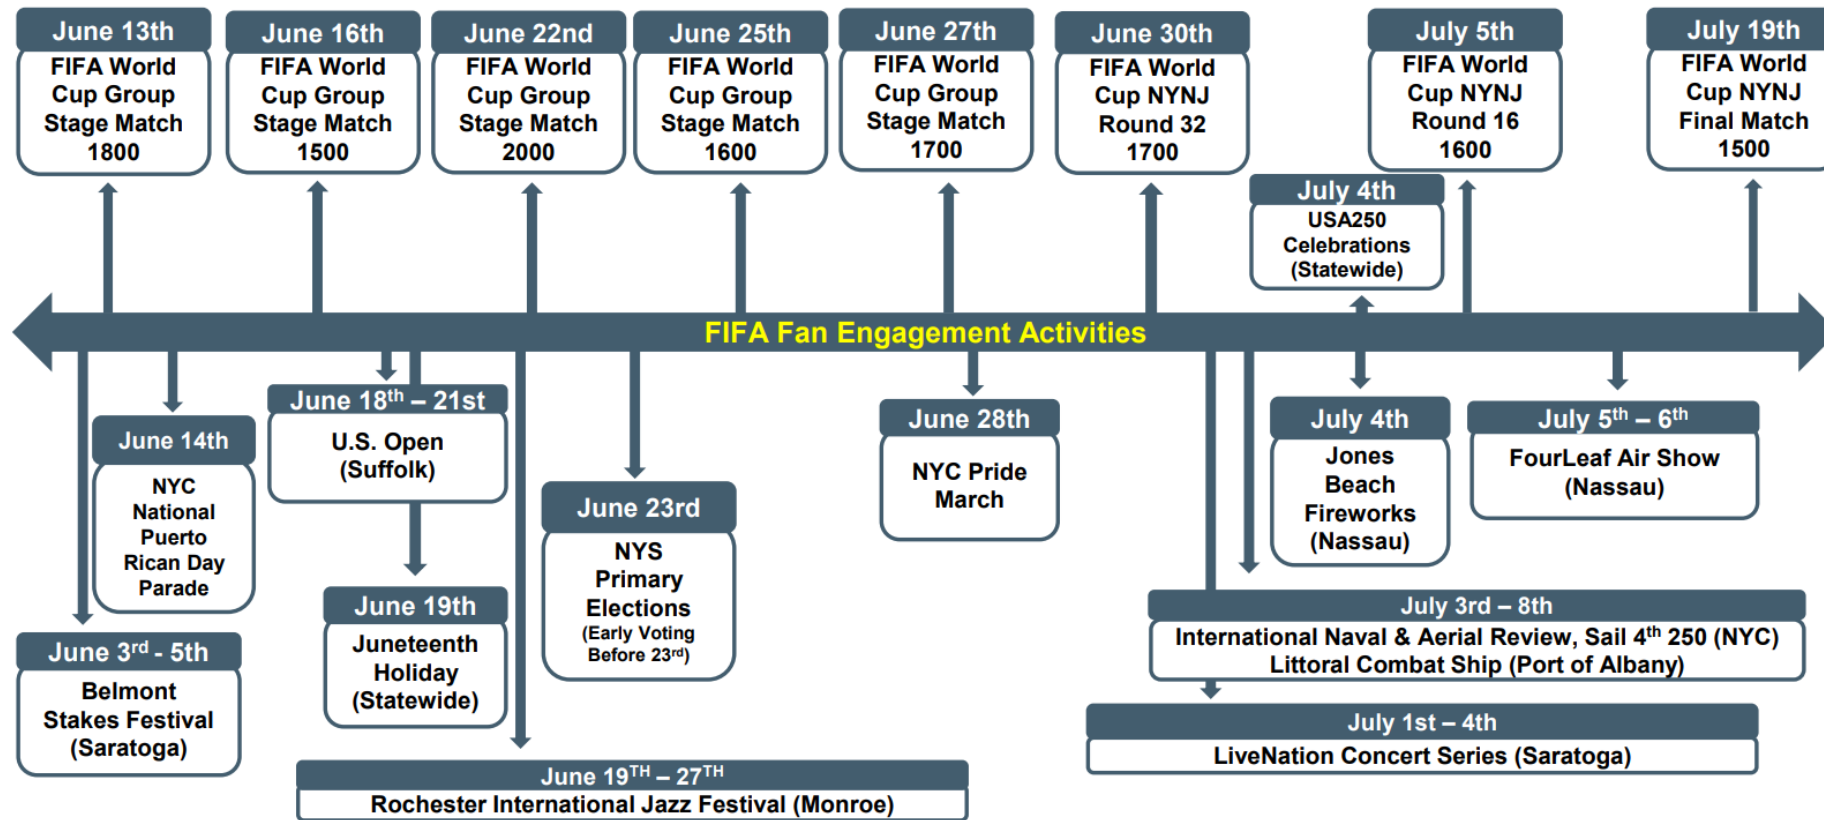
June 13th
FIFA World Cup Group Stage Match 1800

June 16th
FIFA World Cup Group Stage Match 1500

June 22nd
FIFA World Cup Group Stage Match 2000

June 25th
FIFA World Cup Group Stage Match 1600

June 27th
FIFA World Cup Group Stage Match 1700

June 30th
FIFA World Cup NYNJ Round 32 1700

July 4th
USA250 Celebrations (Statewide)

July 5th
FIFA World Cup NYNJ Round 16 1600

July 19th
FIFA World Cup NYNJ Final Match 1500

FIFA Fan Engagement Activities

June 14th
NYC National Puerto Rican Day Parade

June 18$^{th}$ – 21st
U.S. Open (Suffolk)

June 23rd
NYS Primary Elections
(Early Voting Before 23$^{rd}$)

June 28th
NYC Pride March

July 4th
Jones Beach Fireworks (Nassau)

July 5$^{th}$ – 6$^{th}$
FourLeaf Air Show (Nassau)

June 3$^{rd}$ - 5th
Belmont Stakes Festival (Saratoga)

June 19th
Juneteenth Holiday (Statewide)

July 3rd – 8th
International Naval & Aerial Review, Sail 4$^{th}$ 250 (NYC)
Littoral Combat Ship (Port of Albany)

July 1st – 4th
LiveNation Concert Series (Saratoga)

June 19$^{TH}$ – 27$^{TH}$
Rochester International Jazz Festival (Monroe)